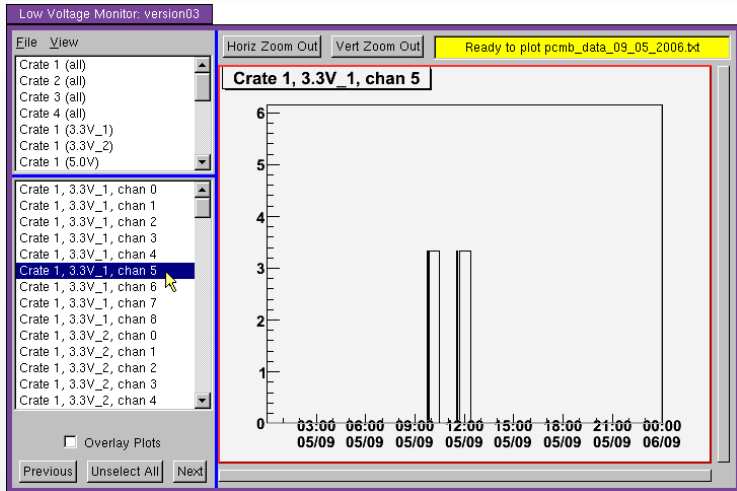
Low Voltage Monitor: version03

File View

Crate 1 (all)
Crate 2 (all)
Crate 3 (all)
Crate 4 (all)
Crate 1 (3.3V_1)
Crate 1 (3.3V_2)
Crate 1 (5.0V)

Crate 1, 3.3V_1, chan 0
Crate 1, 3.3V_1, chan 1
Crate 1, 3.3V_1, chan 2
Crate 1, 3.3V_1, chan 3
Crate 1, 3.3V_1, chan 4
Crate 1, 3.3V_1, chan 5
Crate 1, 3.3V_1, chan 6
Crate 1, 3.3V_1, chan 7
Crate 1, 3.3V_1, chan 8
Crate 1, 3.3V_2, chan 0
Crate 1, 3.3V_2, chan 1
Crate 1, 3.3V_2, chan 2
Crate 1, 3.3V_2, chan 3
Crate 1, 3.3V_2, chan 4

Overlay Plots

Previous Unselect All Next

Horiz Zoom Out Vert Zoom Out Ready to plot pcmb_data_09_05_2006.txt

Crate 1, 3.3V_1, chan 5

6
5
4
3
2
1
0

03:00 05/09 06:00 05/09 09:00 05/09 12:00 05/09 15:00 05/09 18:00 05/09 21:00 05/09 00:00 06/09